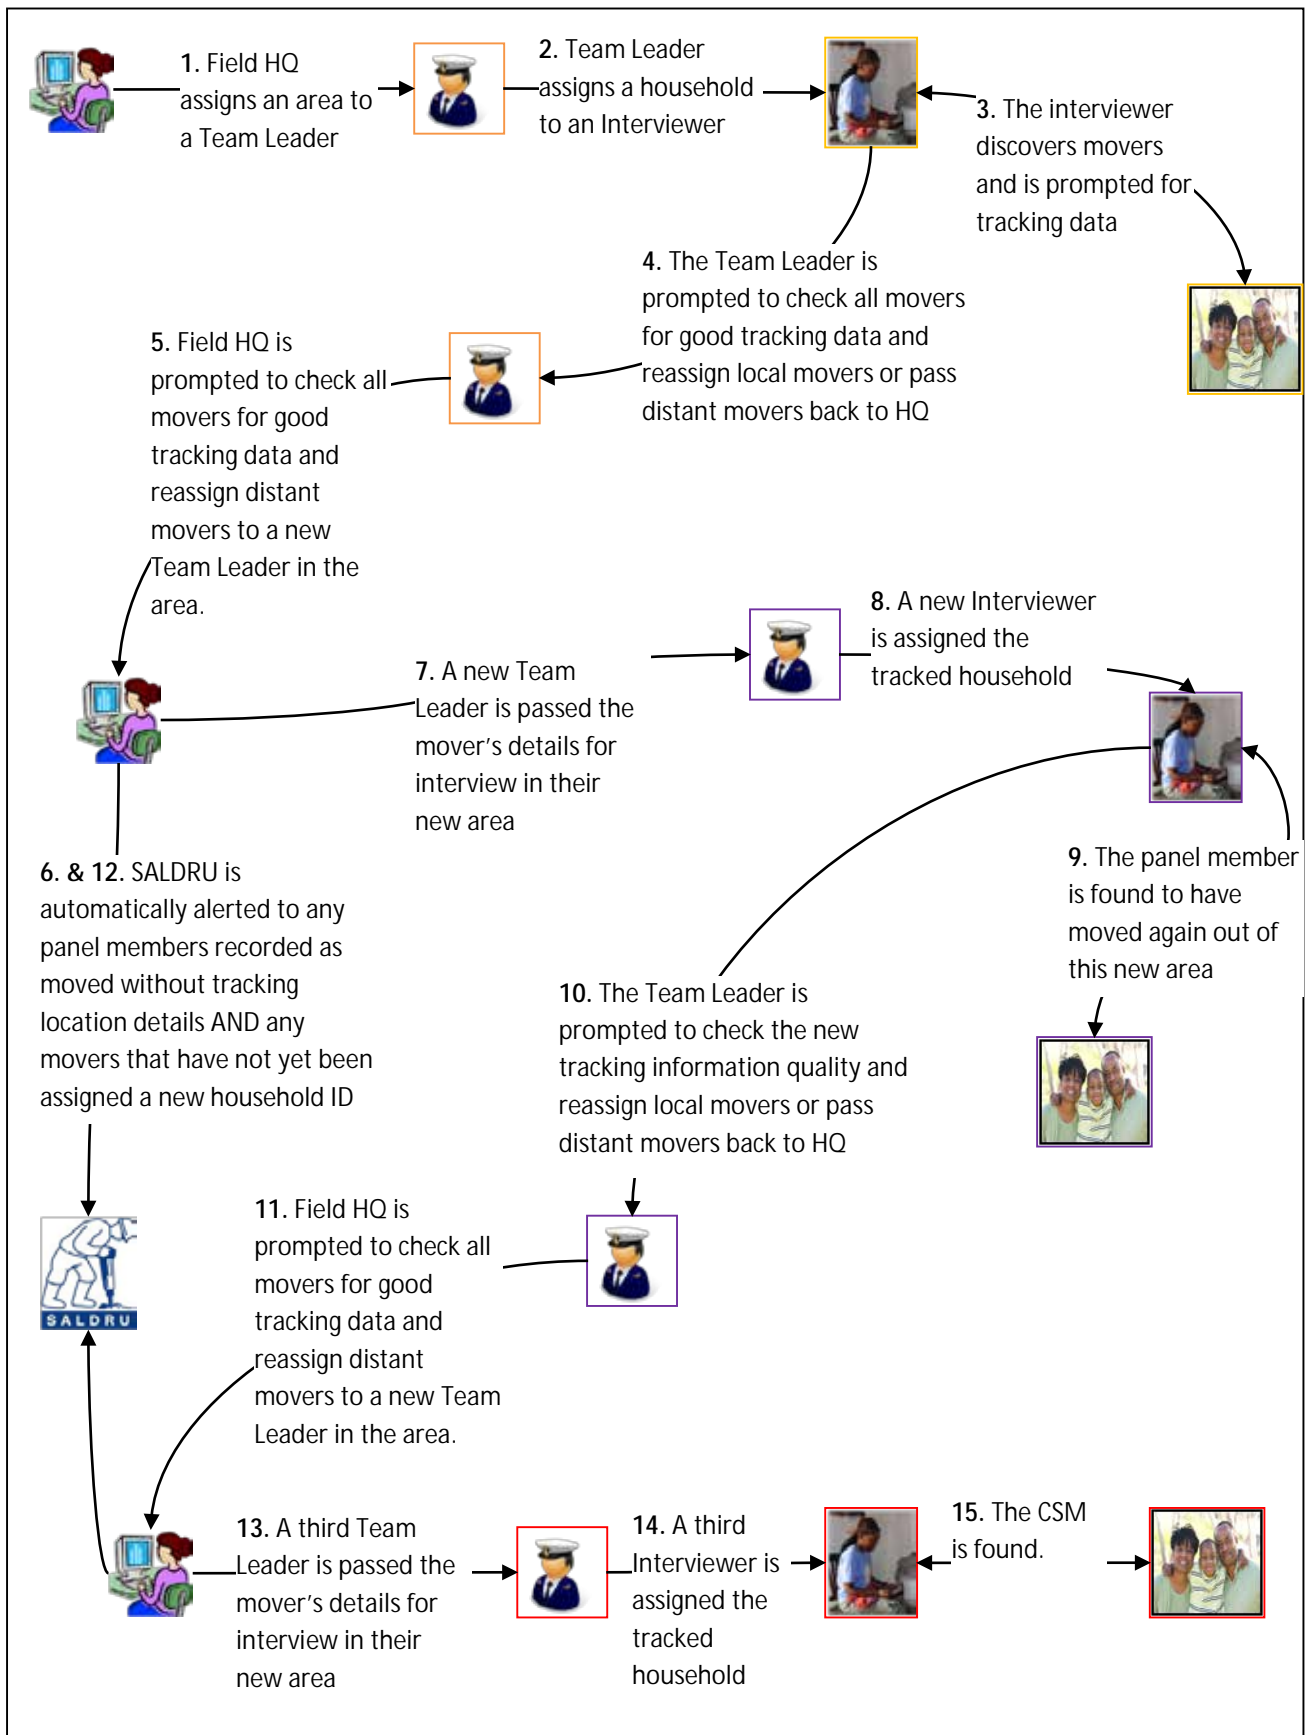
**1.** Field HQ assigns an area to a Team Leader

**2.** Team Leader assigns a household to an Interviewer

**3.** The interviewer discovers movers and is prompted for tracking data

**4.** The Team Leader is prompted to check all movers for good tracking data and reassign local movers or pass distant movers back to HQ

**5.** Field HQ is prompted to check all movers for good tracking data and reassign distant movers to a new Team Leader in the area.

**7.** A new Team Leader is passed the mover's details for interview in their new area

**8.** A new Interviewer is assigned the tracked household

**9.** The panel member is found to have moved again out of this new area

**6. & 12.** SALDRU is automatically alerted to any panel members recorded as moved without tracking location details AND any movers that have not yet been assigned a new household ID

**10.** The Team Leader is prompted to check the new tracking information quality and reassign local movers or pass distant movers back to HQ

**11.** Field HQ is prompted to check all movers for good tracking data and reassign distant movers to a new Team Leader in the area.

SALDRU

**13.** A third Team Leader is passed the mover's details for interview in their new area

**14.** A third Interviewer is assigned the tracked household

**15.** The CSM is found.